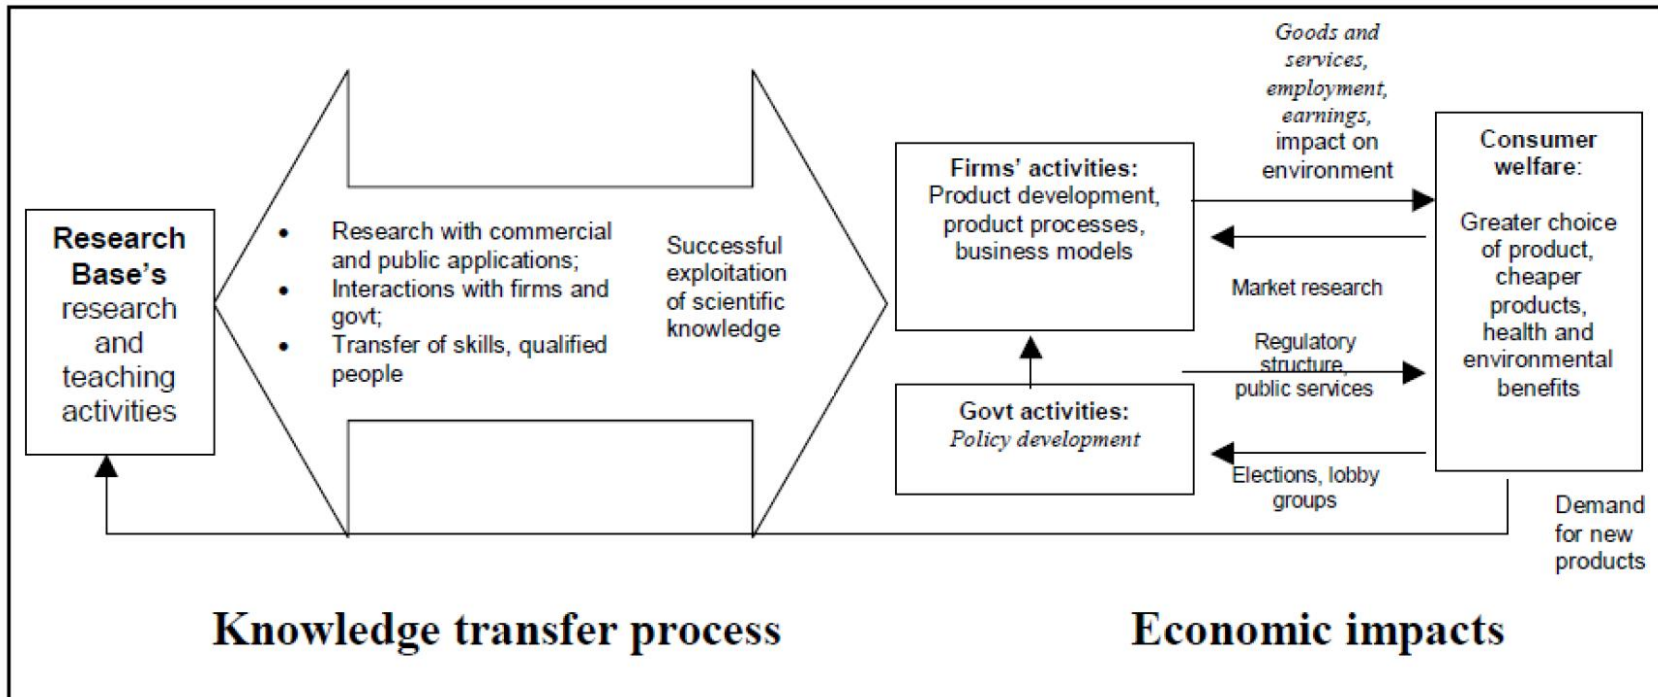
Research Base's research and teaching activities

• Research with commercial and public applications;
• Interactions with firms and govt;
• Transfer of skills, qualified people

Successful exploitation of scientific knowledge

Firms' activities: Product development, product processes, business models

Govt activities: Policy development

Goods and services, employment, earnings, impact on environment

Market research

Regulatory structure, public services

Elections, lobby groups

Consumer welfare: Greater choice of product, cheaper products, health and environmental benefits

Demand for new products

Knowledge transfer process

Economic impacts